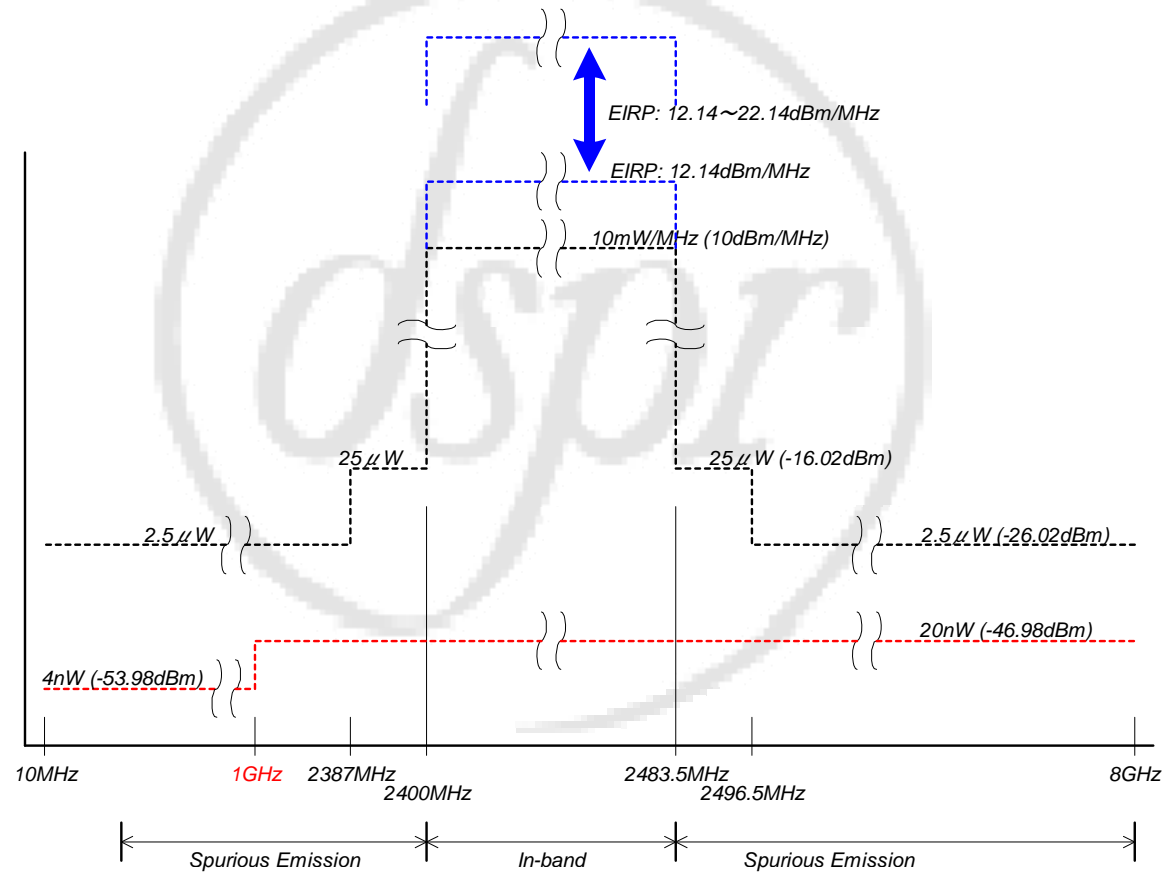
EIRP: 12.14～22.14dBm/MHz

EIRP: 12.14dBm/MHz

10mW/MHz (10dBm/MHz)

25μW

25μW (-16.02dBm)

2.5μW

2.5μW (-26.02dBm)

20nW (-46.98dBm)

4nW (-53.98dBm)

10MHz

1GHz

2387MHz

2400MHz

2483.5MHz

2496.5MHz

8GHz

Spurious Emission

In-band

Spurious Emission